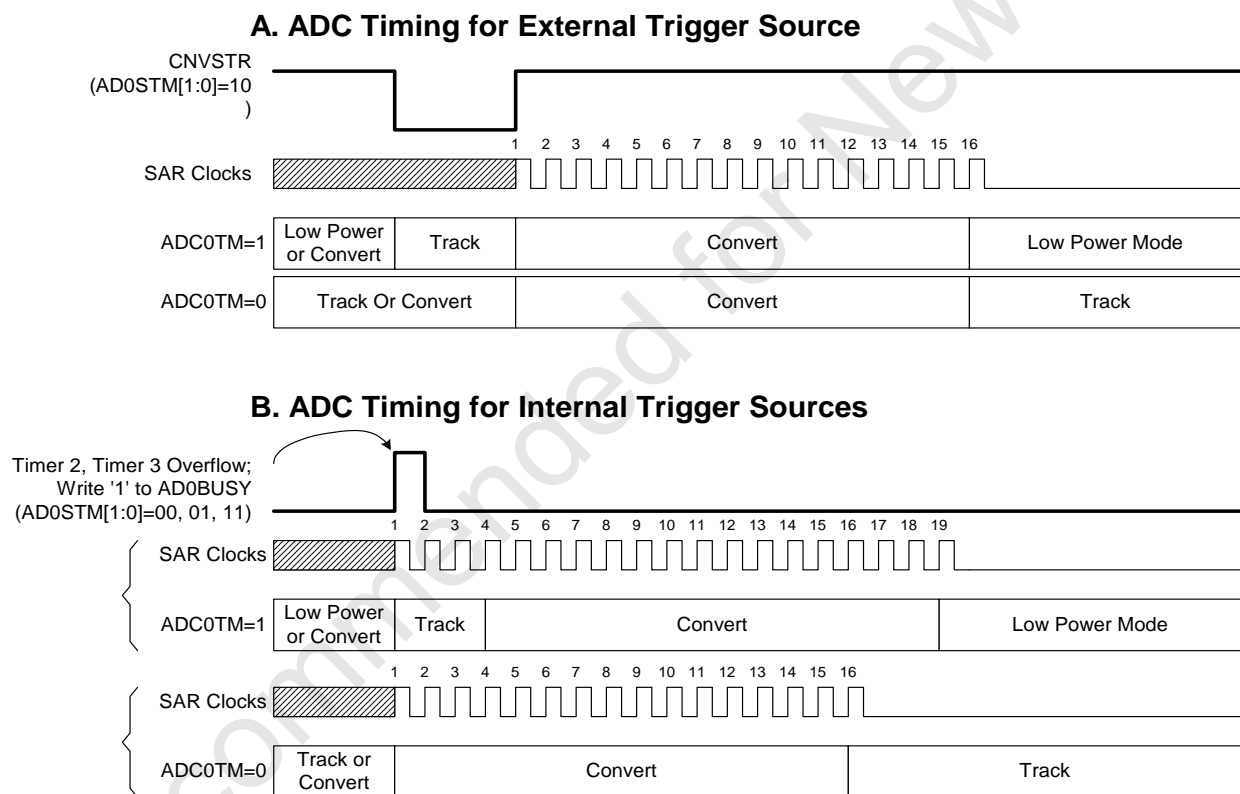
A. ADC Timing for External Trigger Source

CNVSTR (AD0STM[1:0]=10 )

1 2 3 4 5 6 7 8 9 10 11 12 13 14 15 16

SAR Clocks

ADC0TM=1 | Low Power or Convert | Track | Convert | Low Power Mode

ADC0TM=0 | Track Or Convert | Convert | Track

B. ADC Timing for Internal Trigger Sources

Timer 2, Timer 3 Overflow; Write '1' to AD0BUSY (AD0STM[1:0]=00, 01, 11)

1 2 3 4 5 6 7 8 9 10 11 12 13 14 15 16 17 18 19

SAR Clocks

ADC0TM=1 | Low Power or Convert | Track | Convert | Low Power Mode

1 2 3 4 5 6 7 8 9 10 11 12 13 14 15 16

SAR Clocks

ADC0TM=0 | Track or Convert | Convert | Track

Not Recommended for New